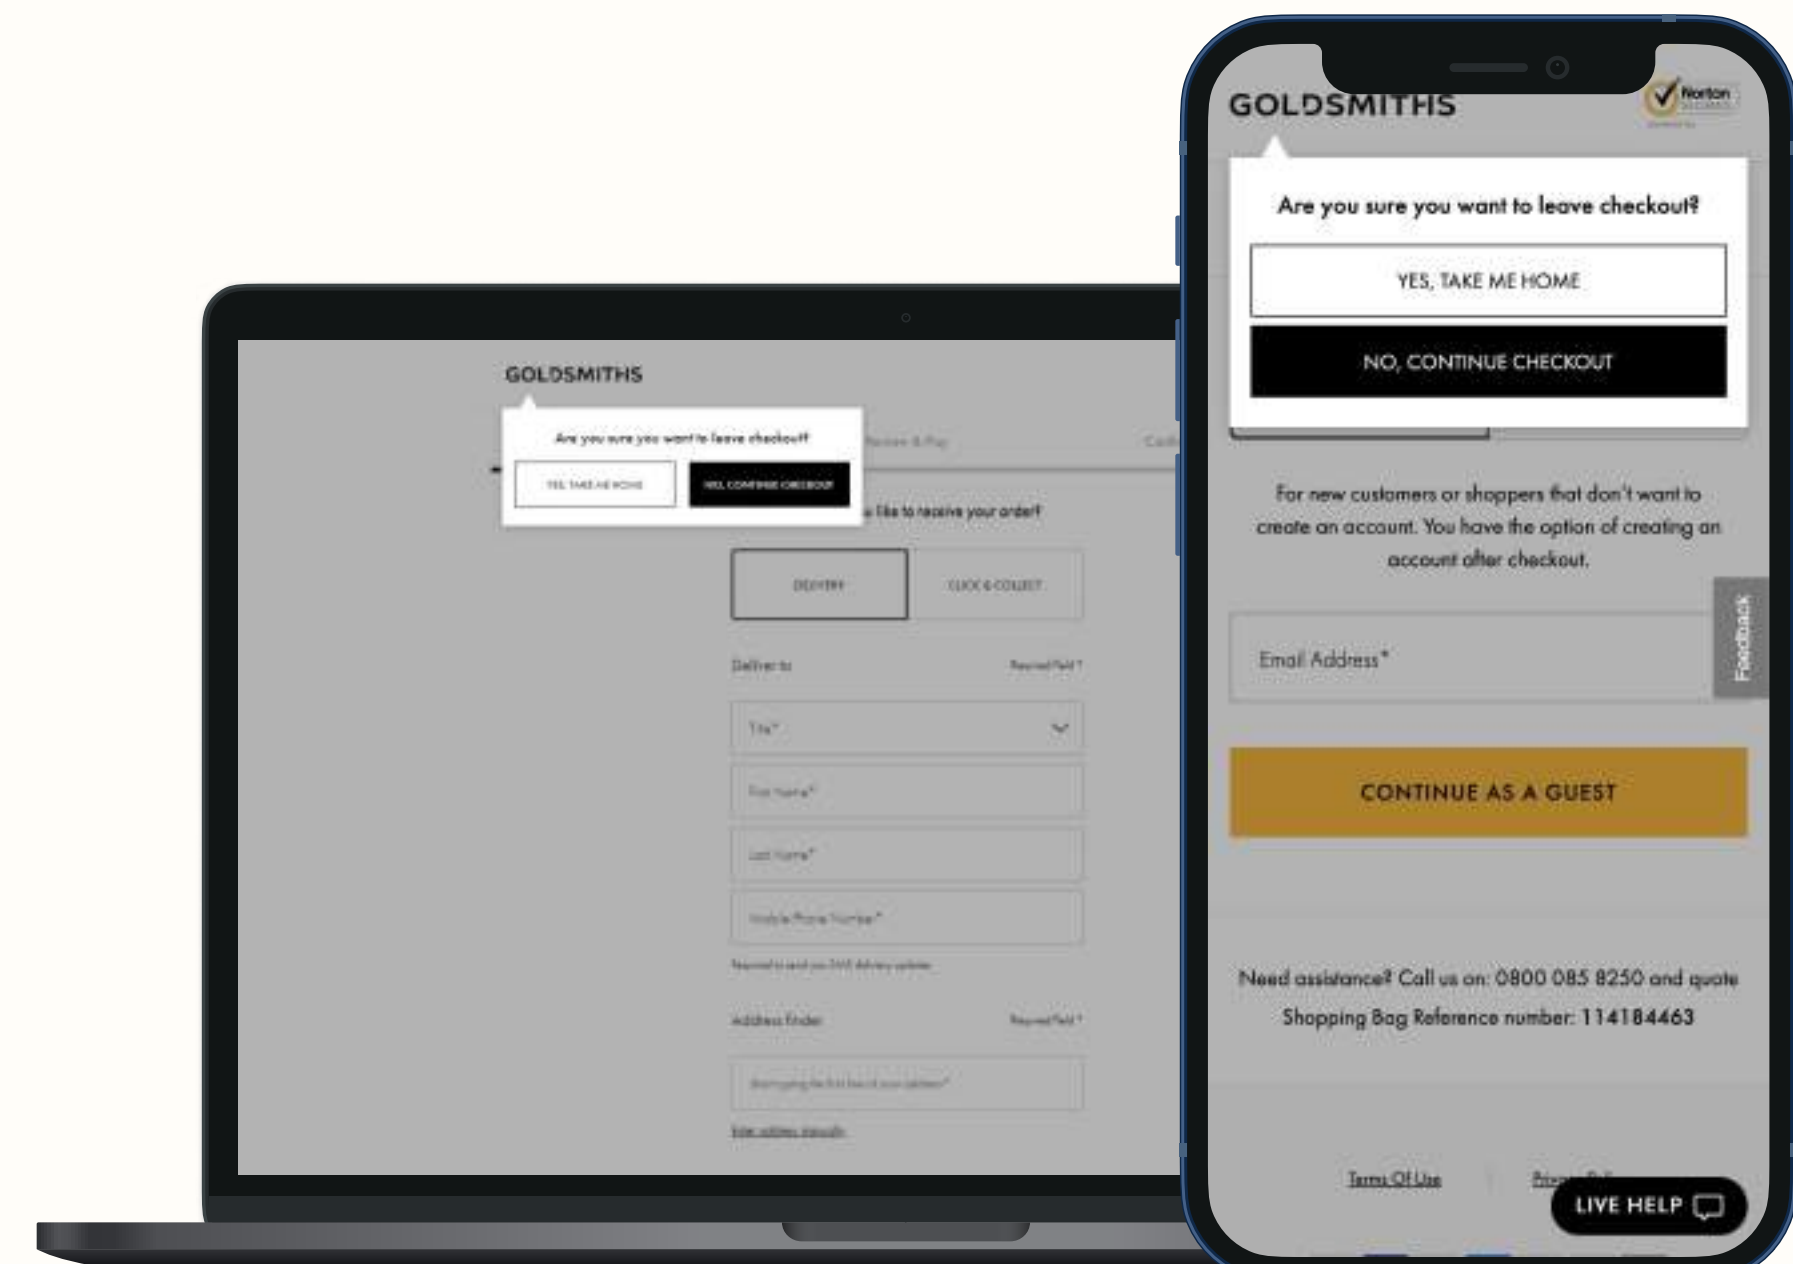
GOLDSMITHS

Are you sure you want to leave checkout?

YES, TAKE ME HOME

NO, CONTINUE CHECKOUT

Review & Pay

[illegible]

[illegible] like to receive your order?

DELIVERY

CLICK & COLLECT

Deliver to

Required field *

Title*

First Name*

Last Name*

Mobile Phone Number*

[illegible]

Address finder

Required field *

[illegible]

Enter address manually

GOLDSMITHS

Norton

Are you sure you want to leave checkout?

YES, TAKE ME HOME

NO, CONTINUE CHECKOUT

For new customers or shoppers that don't want to create an account. You have the option of creating an account after checkout.

Email Address*

Feedback

CONTINUE AS A GUEST

Need assistance? Call us on: 0800 085 8250 and quote Shopping Bag Reference number: 114184463

Terms Of Use

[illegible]

LIVE HELP